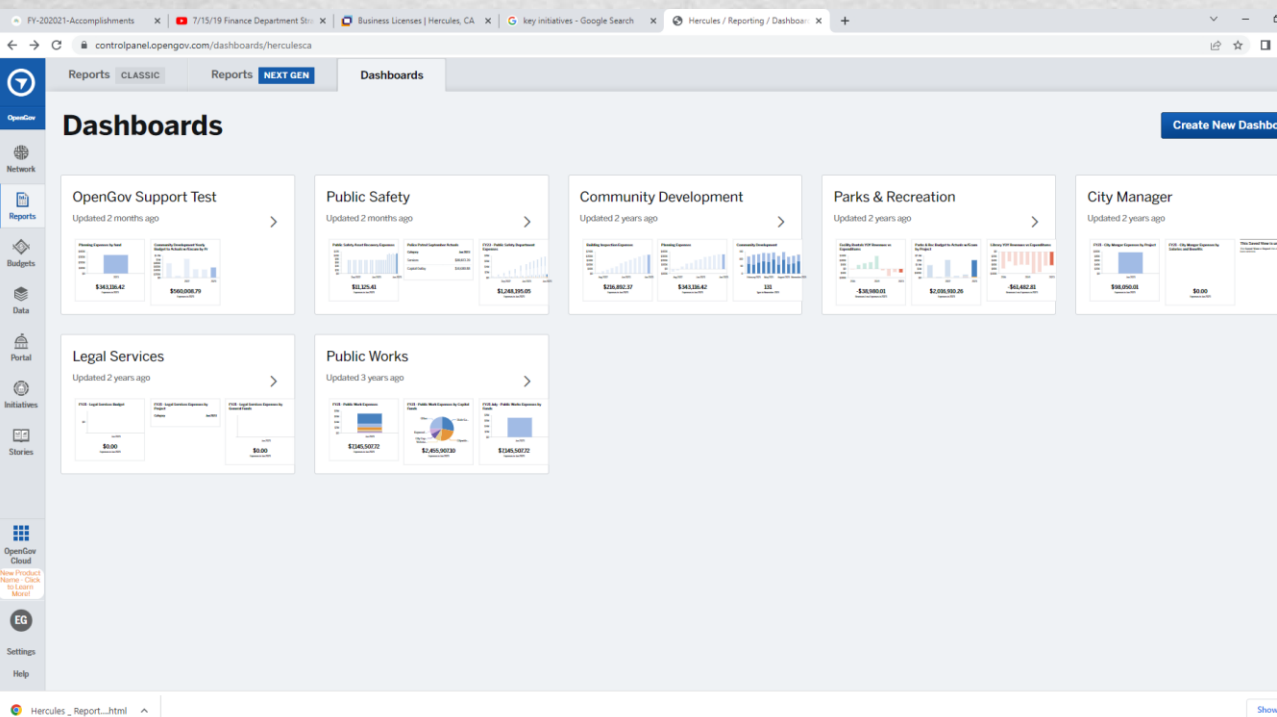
FY-202021-Accomplishments ×
7/15/19 Finance Department Str ×
Business Licenses | Hercules, CA ×
key initiatives - Google Search ×
Hercules / Reporting / Dashboar ×
+

controlpanel.opengov.com/dashboards/herculesca

OpenGov
Network
Reports
Budgets
Data
Portal
Initiatives
Stories
OpenGov Cloud
New Product Name - Click to Learn More!
EG
Settings
Help

Reports CLASSIC
Reports NEXT GEN
Dashboards

Dashboards

Create New Dashbo

OpenGov Support Test
Updated 2 months ago
$343,116.42
$560,808.79

Public Safety
Updated 2 months ago
$11,125.41
$1,248,395.05

Community Development
Updated 2 years ago
$216,892.37
$343,116.42
131

Parks & Recreation
Updated 2 years ago
-$38,980.01
$2,018,910.26
-$61,482.81

City Manager
Updated 2 years ago
$98,050.01
$0.00

Legal Services
Updated 2 years ago
$0.00
$0.00

Public Works
Updated 3 years ago
$2,245,507.72
$2,455,907.30
$2,245,507.72

Hercules _ Report....html
Show